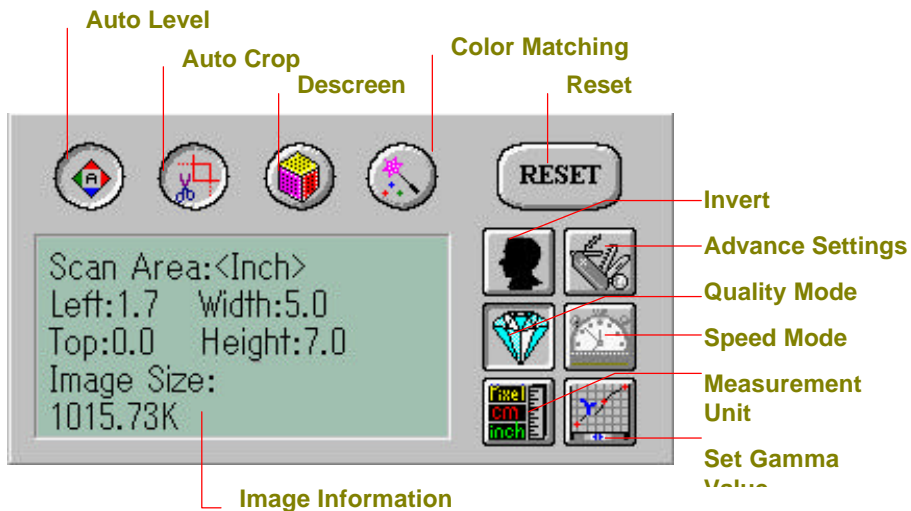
Auto Level

Auto Crop

Descreen

Color Matching

Reset

RESET

Invert

Advance Settings

Quality Mode

Speed Mode

Measurement Unit

Set Gamma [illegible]

Scan Area:<Inch>
Left:1.7 Width:5.0
Top:0.0 Height:7.0
Image Size:
1015.73K

Pixel
cm
inch

A

Image Information